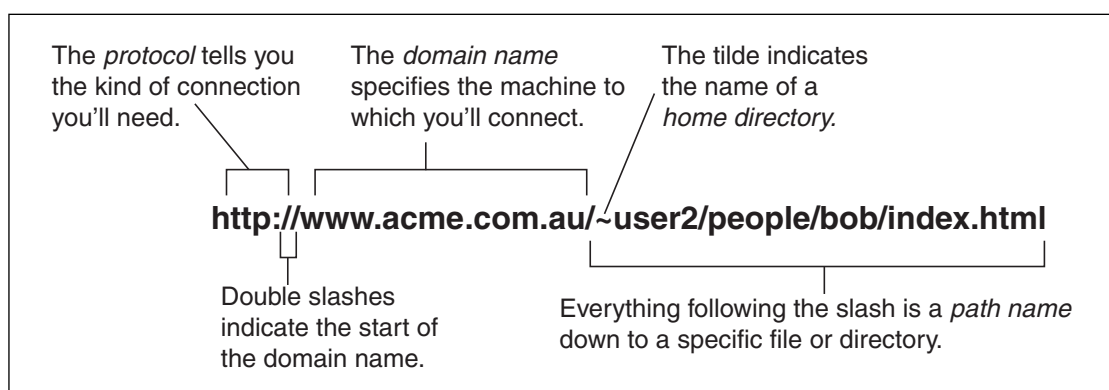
The *protocol* tells you the kind of connection you'll need.

The *domain name* specifies the machine to which you'll connect.

The tilde indicates the name of a *home directory.*

**http://www.acme.com.au/~user2/people/bob/index.html**

Double slashes indicate the start of the domain name.

Everything following the slash is a *path name* down to a specific file or directory.